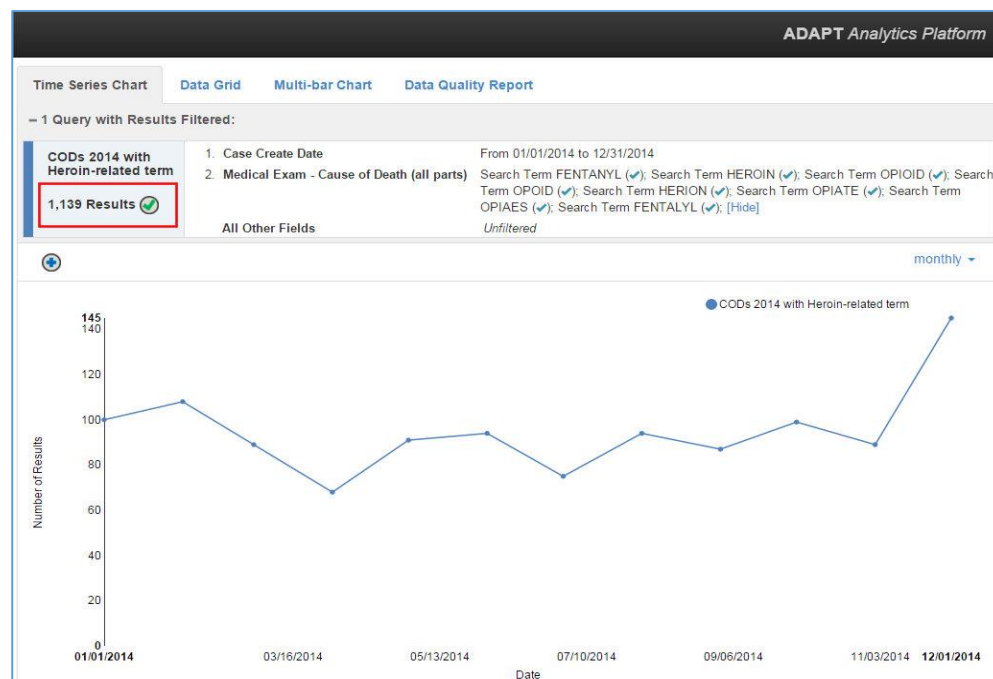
ADAPT Analytics Platform

Time Series Chart Data Grid Multi-bar Chart Data Quality Report

– 1 Query with Results Filtered:

| CODs 2014 with Heroin-related term 1,139 Results | 1. Case Create Date | From 01/01/2014 to 12/31/2014 |
|---|---|---|
| | 2. Medical Exam - Cause of Death (all parts) | Search Term FENTANYL (✔); Search Term HEROIN (✔); Search Term OPIOID (✔); Search Term OPOID (✔); Search Term HERION (✔); Search Term OPIATE (✔); Search Term OPIAES (✔); Search Term FENTALYL (✔); [Hide] |
| | All Other Fields | Unfiltered |

monthly

CODs 2014 with Heroin-related term

145
140
120
100
80
60
40
20
0

Number of Results

01/01/2014 03/16/2014 05/13/2014 07/10/2014 09/06/2014 11/03/2014 12/01/2014

Date